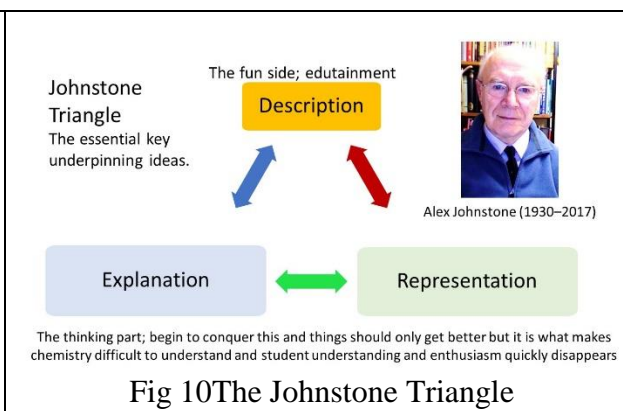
Johnstone Triangle
The essential key underpinning ideas.

The fun side; edutainment

Description

Alex Johnstone (1930–2017)

Explanation

Representation

The thinking part; begin to conquer this and things should only get better but it is what makes chemistry difficult to understand and student understanding and enthusiasm quickly disappears

Fig 10The Johnstone Triangle